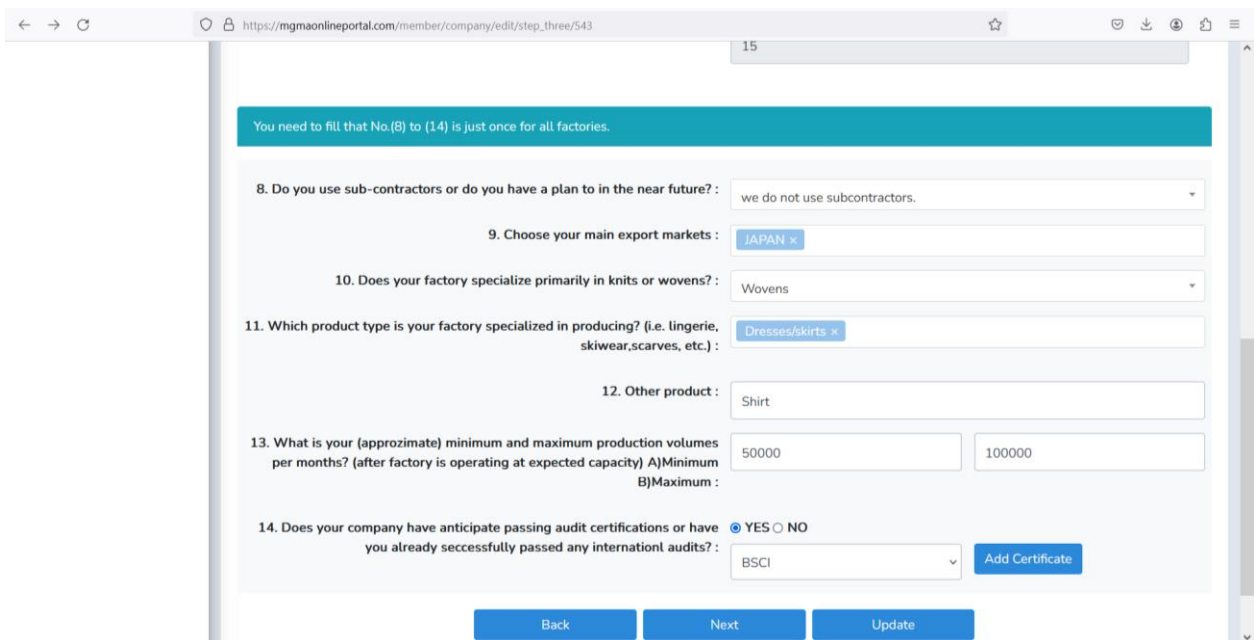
https://mgmaonlineportal.com/member/company/edit/step_three/543

15

You need to fill that No.(8) to (14) is just once for all factories.

8. Do you use sub-contractors or do you have a plan to in the near future? : we do not use subcontractors.

9. Choose your main export markets : JAPAN ×

10. Does your factory specialize primarily in knits or wovens? : Wovens

11. Which product type is your factory specialized in producing? (i.e. lingerie, skiwear,scarves, etc.) : Dresses/skirts ×

12. Other product : Shirt

13. What is your (approzimate) minimum and maximum production volumes per months? (after factory is operating at expected capacity) A)Minimum B)Maximum : 50000 100000

14. Does your company have anticipate passing audit certifications or have you already seccessfully passed any internationl audits? : YES NO

BSCI Add Certificate

Back Next Update